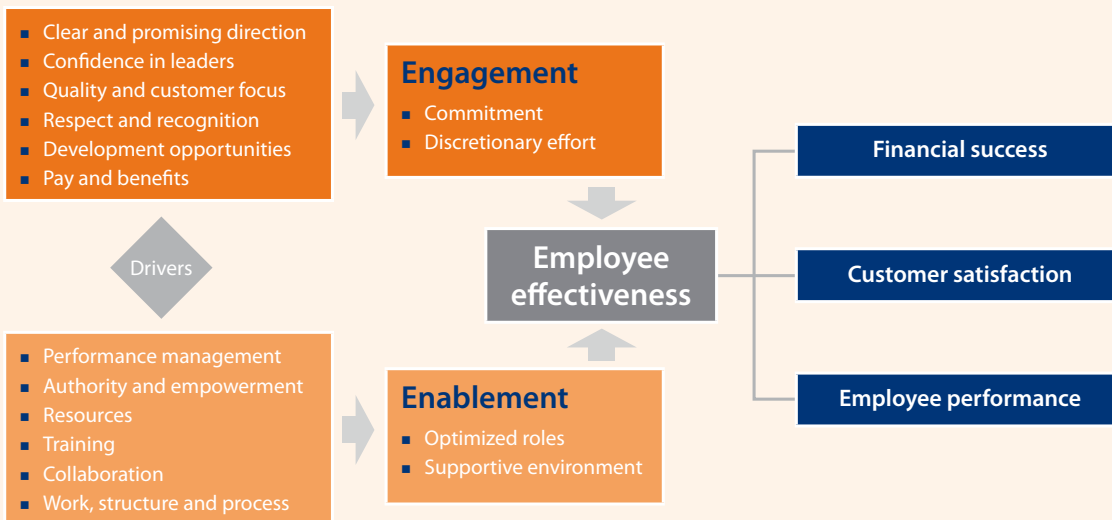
- Clear and promising direction
- Confidence in leaders
- Quality and customer focus
- Respect and recognition
- Development opportunities
- Pay and benefits

Drivers

- Performance management
- Authority and empowerment
- Resources
- Training
- Collaboration
- Work, structure and process

Engagement
- Commitment
- Discretionary effort

Employee effectiveness

Enablement
- Optimized roles
- Supportive environment

Financial success

Customer satisfaction

Employee performance